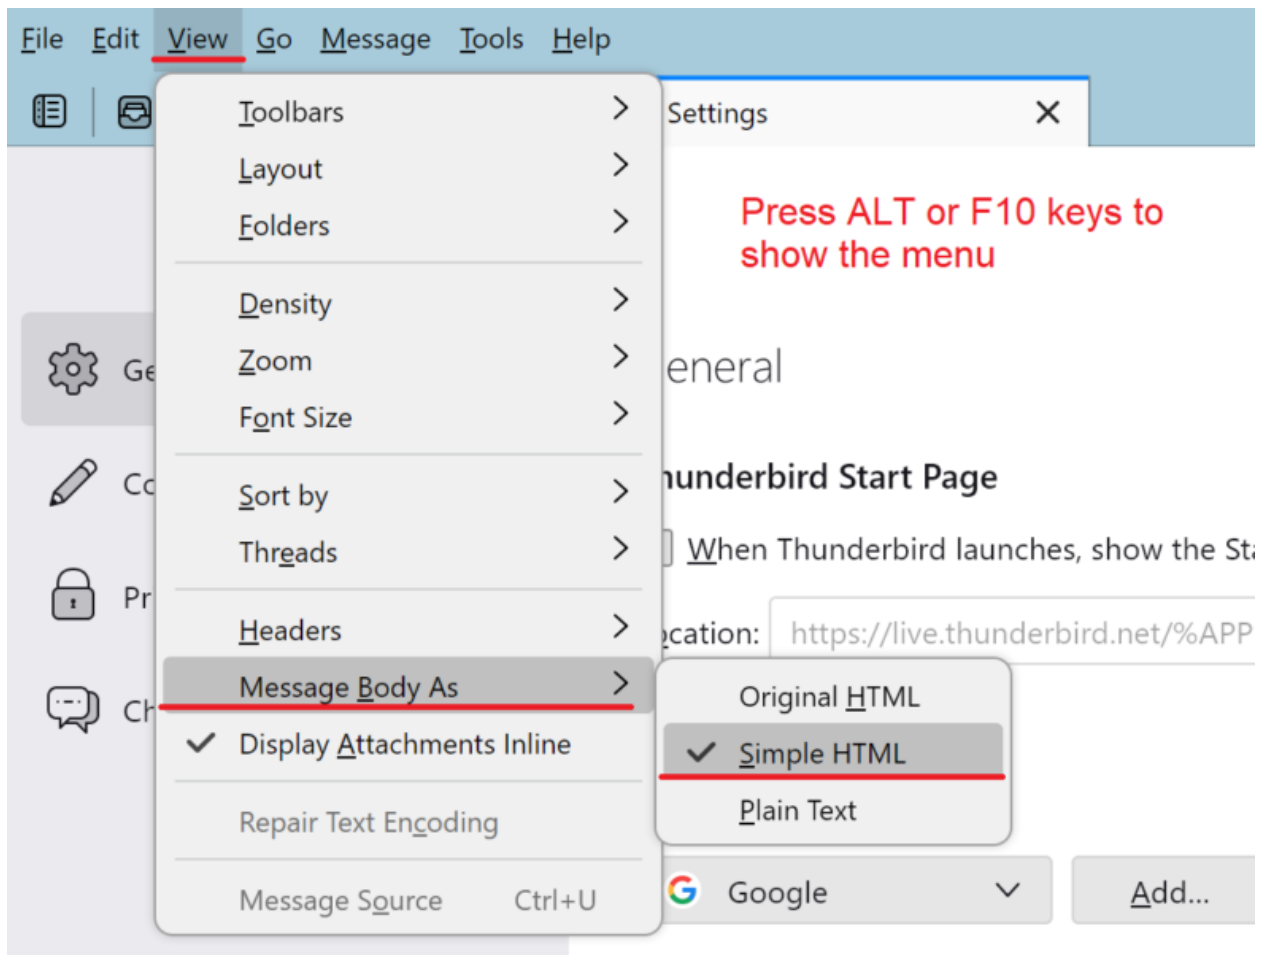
File Edit View Go Message Tools Help

Toolbars
Layout
Folders
Density
Zoom
Font Size
Sort by
Threads
Headers
Message Body As
Display Attachments Inline
Repair Text Encoding
Message Source Ctrl+U

Settings ✕

Press ALT or F10 keys to show the menu

Ge
Co
Pr
Ch

eneral

hunderbird Start Page

When Thunderbird launches, show the St

ocation: https://live.thunderbird.net/%APP

Original HTML
Simple HTML
Plain Text

Google

Add...